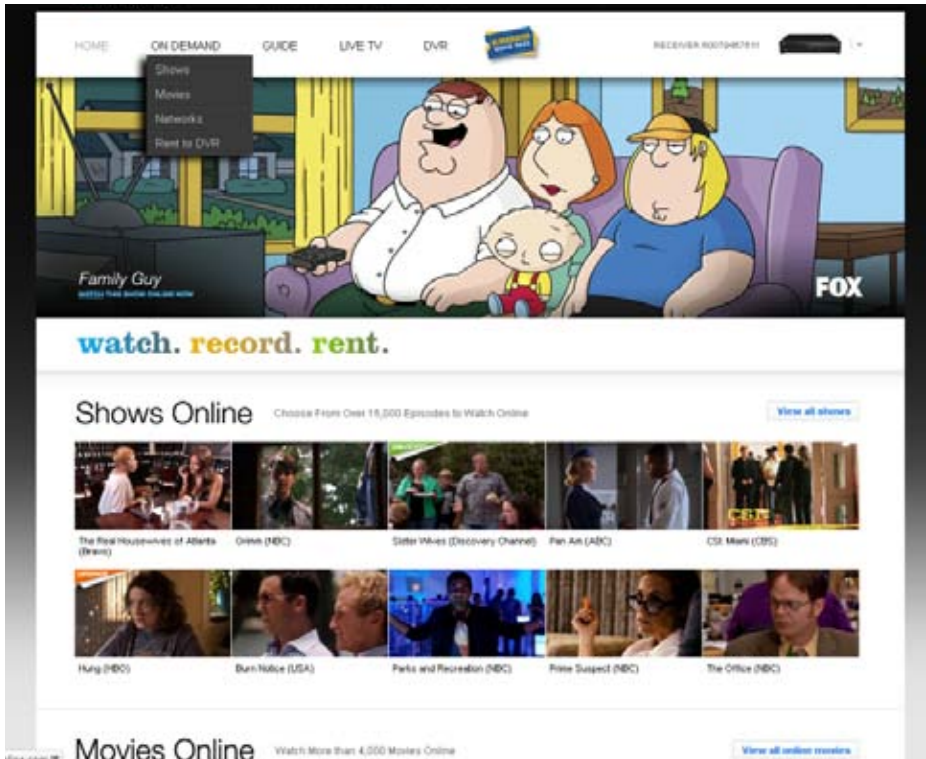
HOME ON DEMAND GUIDE LIVE TV DVR

Shows
Movies
Networks
Rent to DVR

RECEIVER R0070467811

Family Guy
WATCH THIS SHOW ONLINE NOW

FOX

watch. record. rent.

Shows Online Choose From Over 15,000 Episodes to Watch Online

View all shows

The Real Housewives of Atlanta (Bravo)
Grimm (NBC)
Sister Wives (Discovery Channel)
Pan Am (ABC)
CSI: Miami (CBS)
Hung (HBO)
Burn Notice (USA)
Parks and Recreation (NBC)
Prime Suspect (NBC)
The Office (NBC)

Movies Online Watch More than 4,000 Movies Online

View all online movies